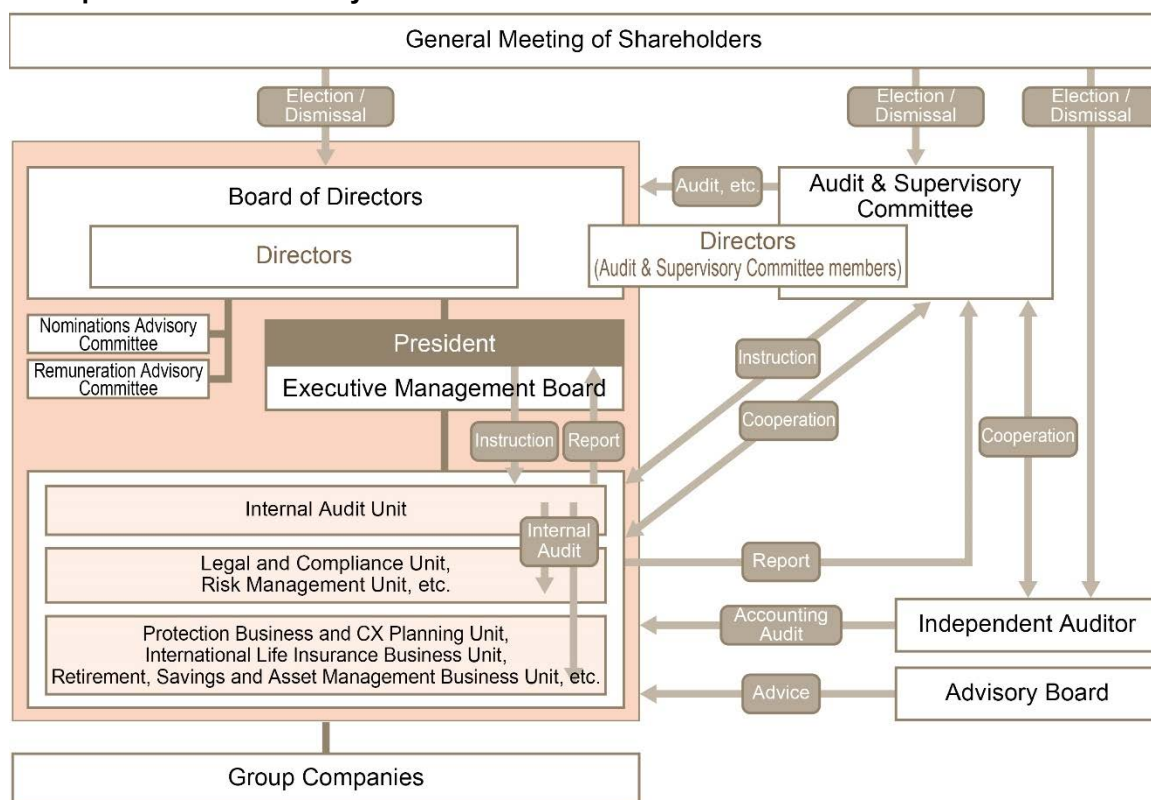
General Meeting of Shareholders

Election / Dismissal

Election / Dismissal

Election / Dismissal

Board of Directors

Directors

Audit, etc.

Audit & Supervisory Committee

Directors (Audit & Supervisory Committee members)

Nominations Advisory Committee

Remuneration Advisory Committee

President

Executive Management Board

Instruction

Cooperation

Instruction

Report

Cooperation

Internal Audit Unit

Internal Audit

Legal and Compliance Unit, Risk Management Unit, etc.

Report

Protection Business and CX Planning Unit, International Life Insurance Business Unit, Retirement, Savings and Asset Management Business Unit, etc.

Accounting Audit

Independent Auditor

Advice

Advisory Board

Group Companies